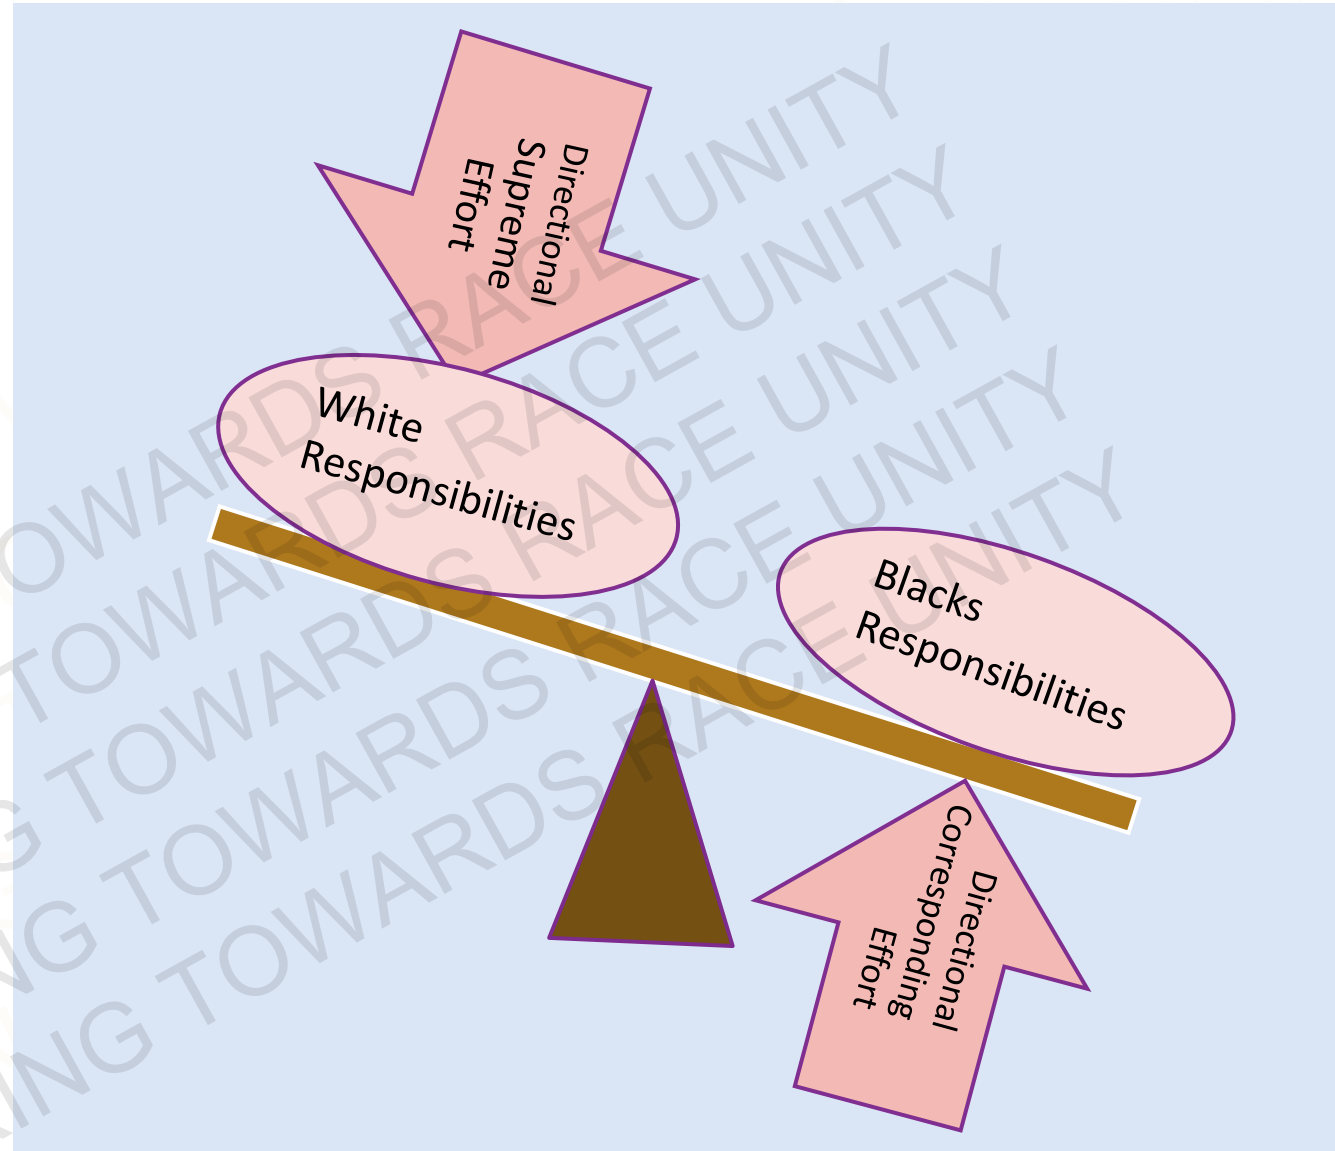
Directional Supreme Effort

White Responsibilities

Blacks Responsibilities

Directional Corresponding Effort

OWARDS RACE UNITY
TOWARDS RACE UNITY
G TOWARDS RACE UNITY
NG TOWARDS RACE UNITY
ING TOWARDS RACE UNITY